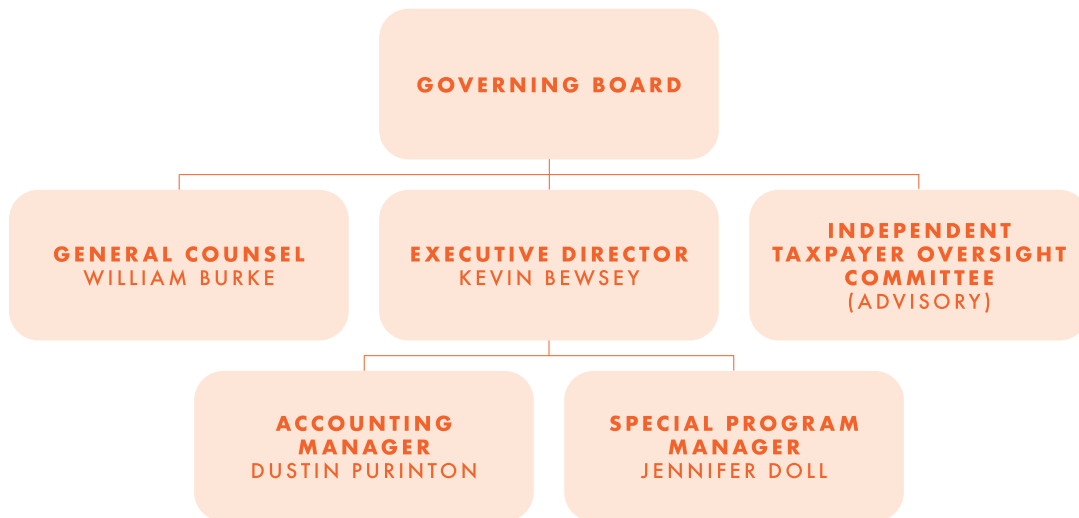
GOVERNING BOARD

GENERAL COUNSEL
WILLIAM BURKE

EXECUTIVE DIRECTOR
KEVIN BEWSEY

INDEPENDENT TAXPAYER OVERSIGHT COMMITTEE
(ADVISORY)

ACCOUNTING MANAGER
DUSTIN PURINTON

SPECIAL PROGRAM MANAGER
JENNIFER DOLL